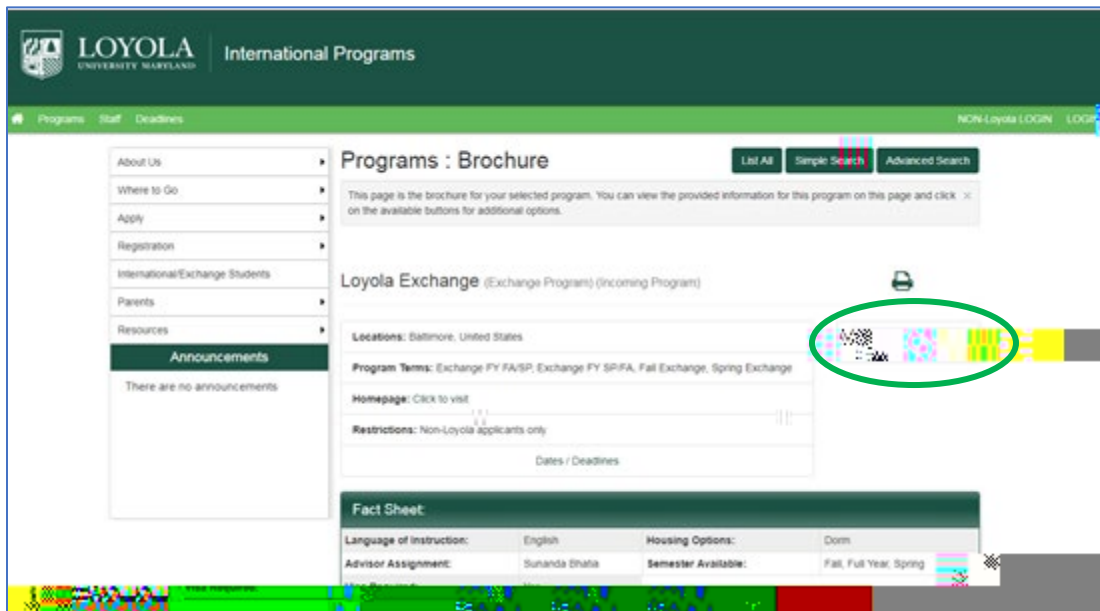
LOYOLA UNIVERSITY MARYLAND

International Programs

Programs Staff Deadlines

NON-Loyola LOGIN LOGI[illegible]

About Us
Where to Go
Apply
Registration
International/Exchange Students
Parents
Resources

Announcements

There are no announcements

Programs : Brochure

List All Simple Search Advanced Search

This page is the brochure for your selected program. You can view the provided information for this program on this page and click on the available buttons for additional options.

Loyola Exchange (Exchange Program) (Incoming Program)

Locations: Baltimore, United States

Program Terms: Exchange FY FA/SP, Exchange FY SP/FA, Fall Exchange, Spring Exchange

Homepage: Click to visit

Restrictions: Non-Loyola applicants only

Dates / Deadlines

Fact Sheet:

| Language of Instruction: | English | Housing Options: | Dorm |
|---|---|---|---|
| Advisor Assignment: | Sunanda Bhatia | Semester Available: | Fall, Full Year, Spring |
| Visa Required: | Yes | | |